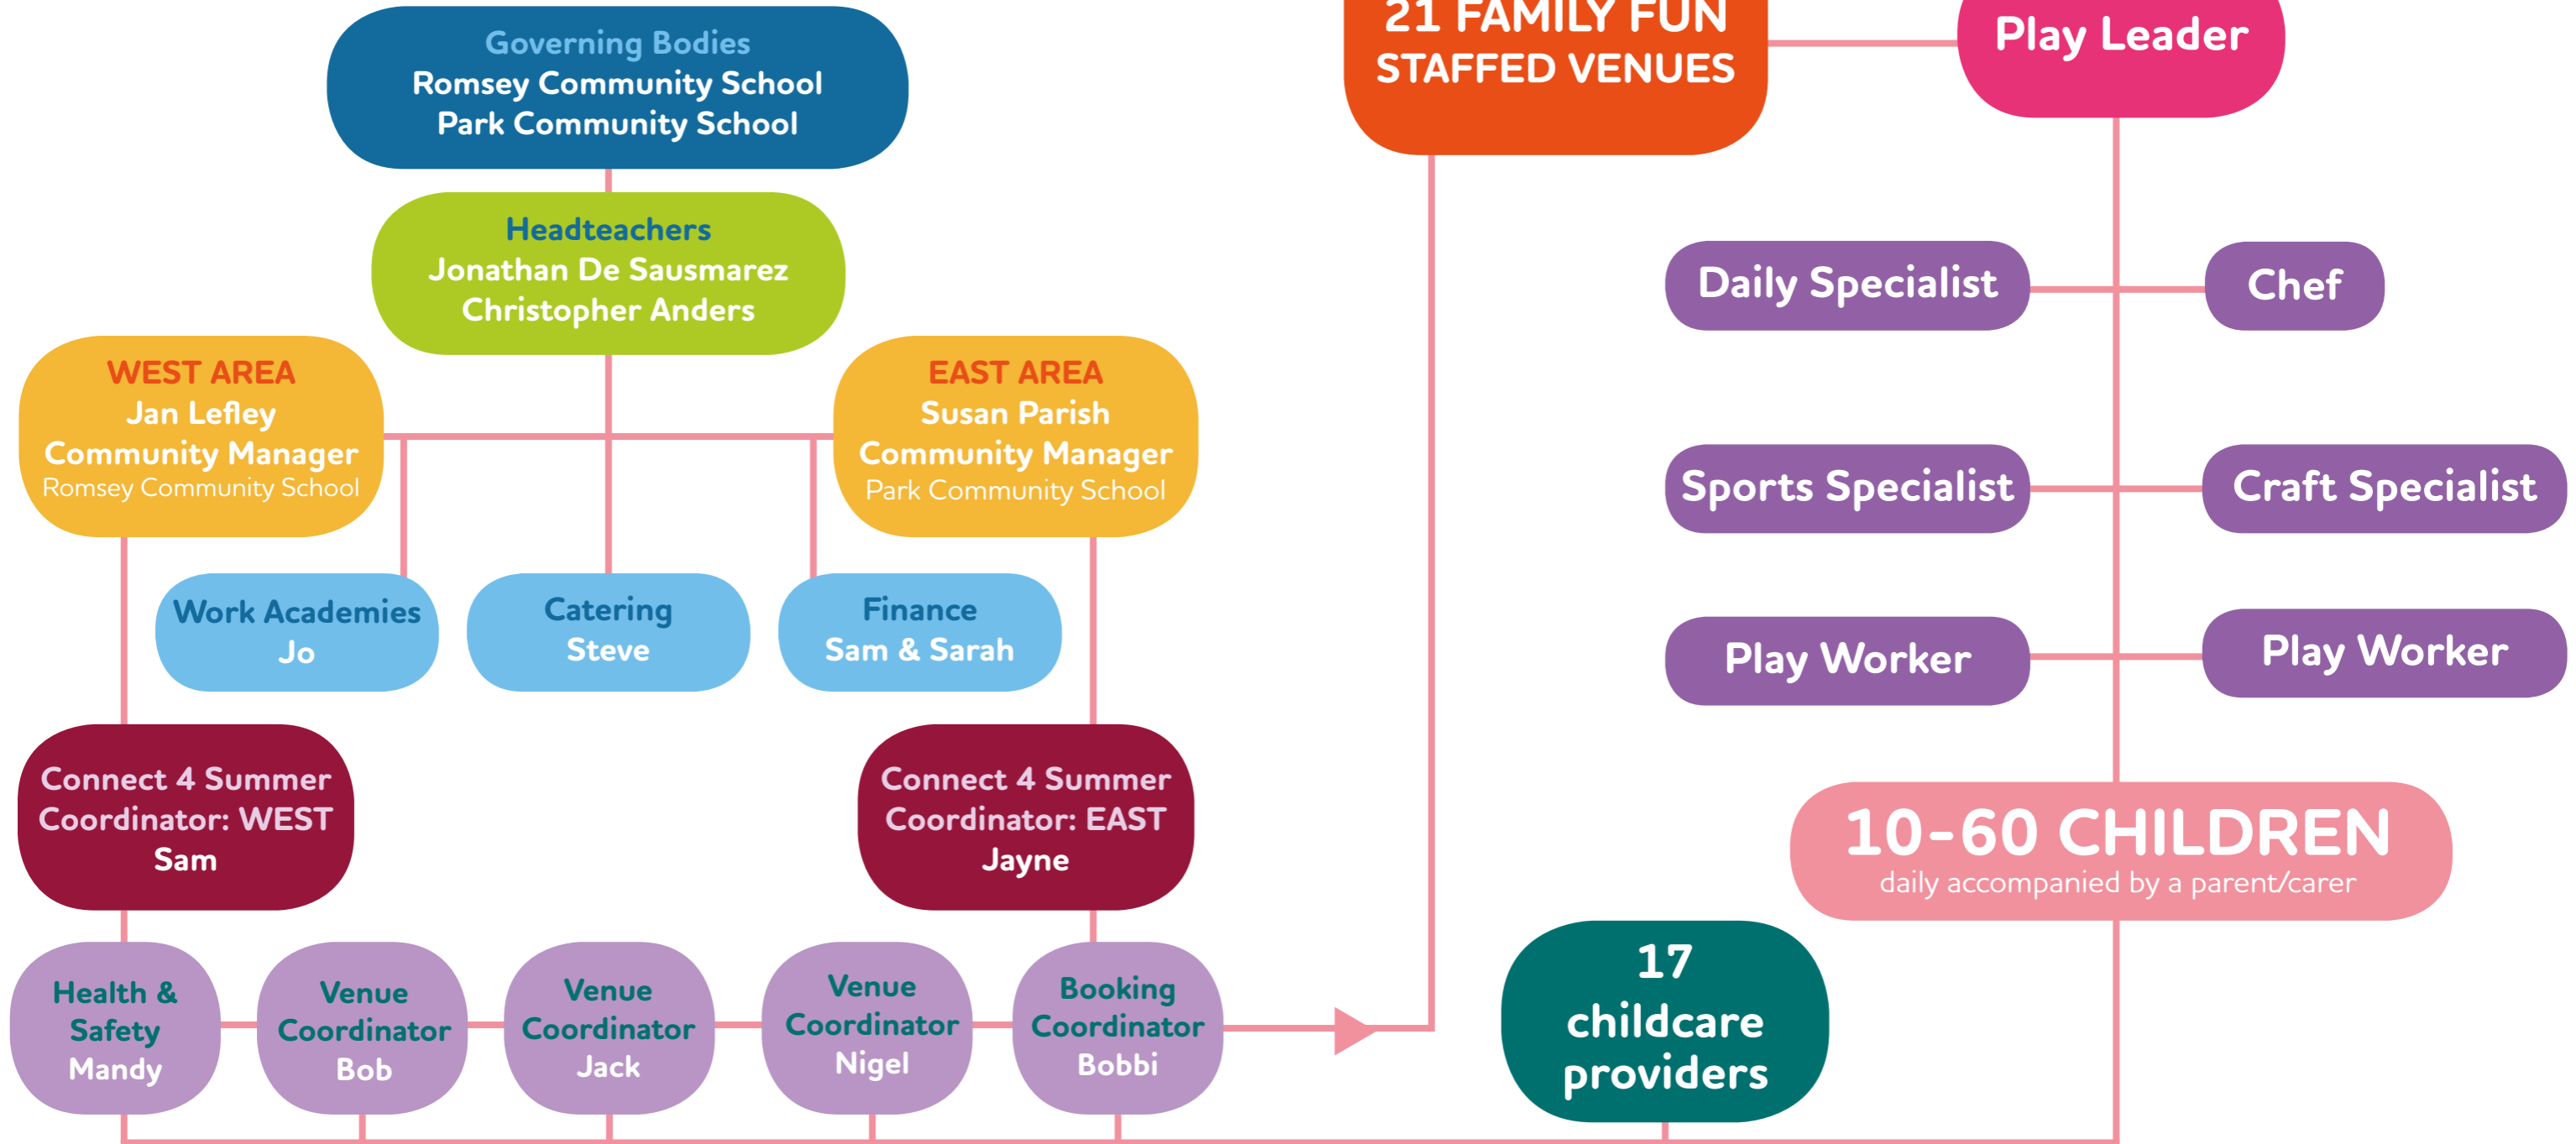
Governing Bodies
Romsey Community School
Park Community School

Headteachers
Jonathan De Sausmarez
Christopher Anders

WEST AREA
Jan Lefley
Community Manager
Romsey Community School

EAST AREA
Susan Parish
Community Manager
Park Community School

Work Academies
Jo

Catering
Steve

Finance
Sam & Sarah

Connect 4 Summer
Coordinator: WEST
Sam

Connect 4 Summer
Coordinator: EAST
Jayne

Health & Safety
Mandy

Venue Coordinator
Bob

Venue Coordinator
Jack

Venue Coordinator
Nigel

Booking Coordinator
Bobbi

21 FAMILY FUN
STAFFED VENUES

Play Leader

Daily Specialist

Chef

Sports Specialist

Craft Specialist

Play Worker

Play Worker

10-60 CHILDREN
daily accompanied by a parent/carer

17
childcare
providers